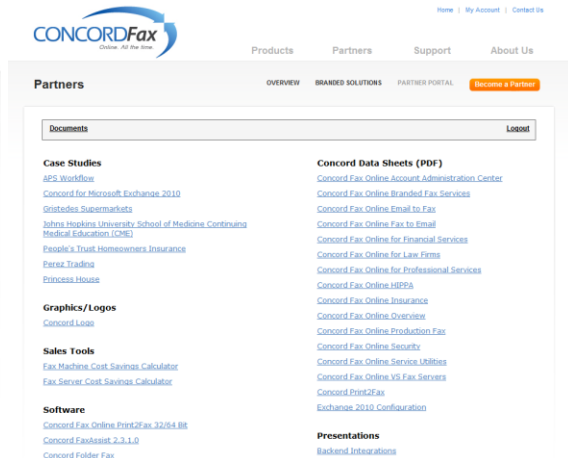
Home | My Account | Contact Us

CONCORDFax
Online. All the time.

Products Partners Support About Us

Partners

OVERVIEW BRANDED SOLUTIONS PARTNER PORTAL Become a Partner

Documents Logout

Case Studies
APS Workflow
Concord for Microsoft Exchange 2010
Gristedes Supermarkets
Johns Hopkins University School of Medicine Continuing Medical Education (CME)
People's Trust Homeowners Insurance
Perez Trading
Princess House

Graphics/Logos
Concord Logo

Sales Tools
Fax Machine Cost Savings Calculator
Fax Server Cost Savings Calculator

Software
Concord Fax Online Print2Fax 32/64 Bit
Concord FaxAssist 2.3.1.0
Concord Folder Fax

Concord Data Sheets (PDF)
Concord Fax Online Account Administration Center
Concord Fax Online Branded Fax Services
Concord Fax Online Email to Fax
Concord Fax Online Fax to Email
Concord Fax Online for Financial Services
Concord Fax Online for Law Firms
Concord Fax Online for Professional Services
Concord Fax Online HIPPA
Concord Fax Online Insurance
Concord Fax Online Overview
Concord Fax Online Production Fax
Concord Fax Online Security
Concord Fax Online Service Utilities
Concord Fax Online VS Fax Servers
Concord Print2Fax
Exchange 2010 Configuration

Presentations
Backend Integrations